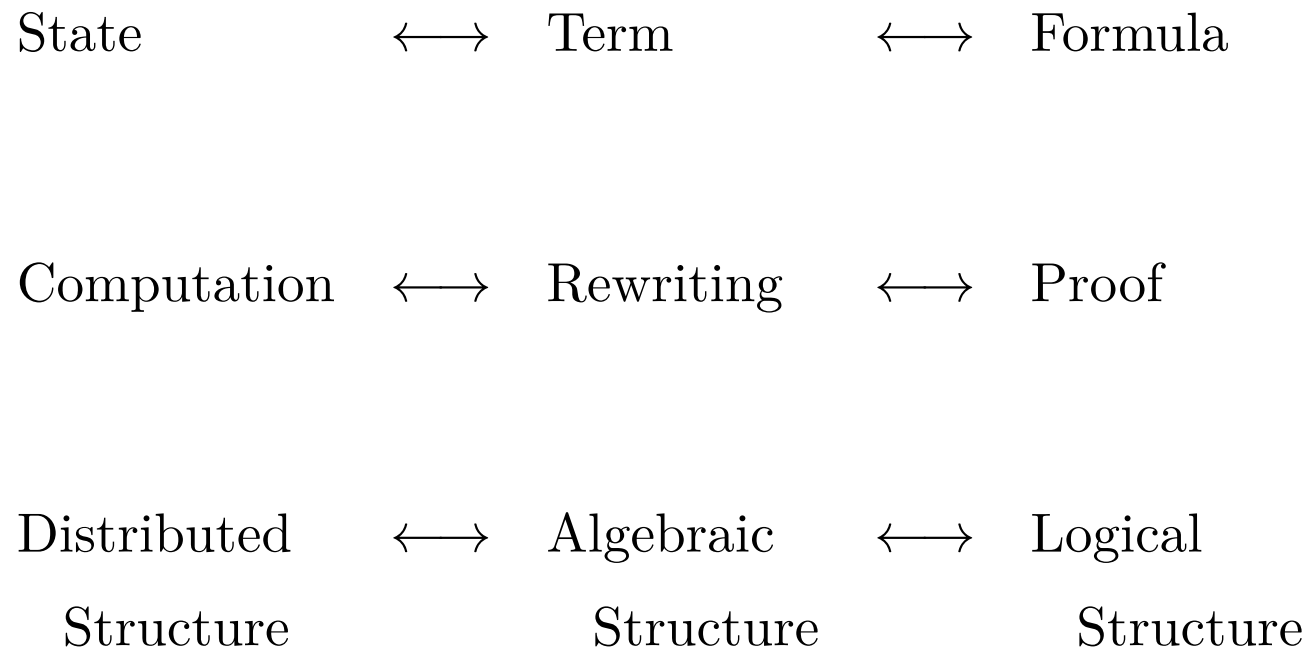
State $\longleftrightarrow$ Term $\longleftrightarrow$ Formula

Computation $\longleftrightarrow$ Rewriting $\longleftrightarrow$ Proof

Distributed Structure $\longleftrightarrow$ Algebraic Structure $\longleftrightarrow$ Logical Structure